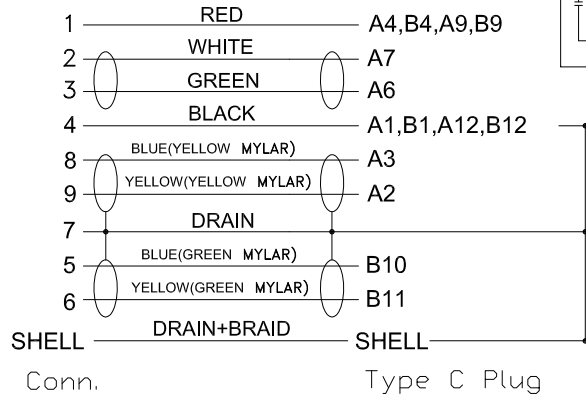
1 RED A4,B4,A9,B9
2 WHITE A7
3 GREEN A6
4 BLACK A1,B1,A12,B12
8 BLUE(YELLOW MYLAR) A3
9 YELLOW(YELLOW MYLAR) A2
7 DRAIN
5 BLUE(GREEN MYLAR) B10
6 YELLOW(GREEN MYLAR) B11
SHELL DRAIN+BRAID SHELL
Conn. Type C Plug